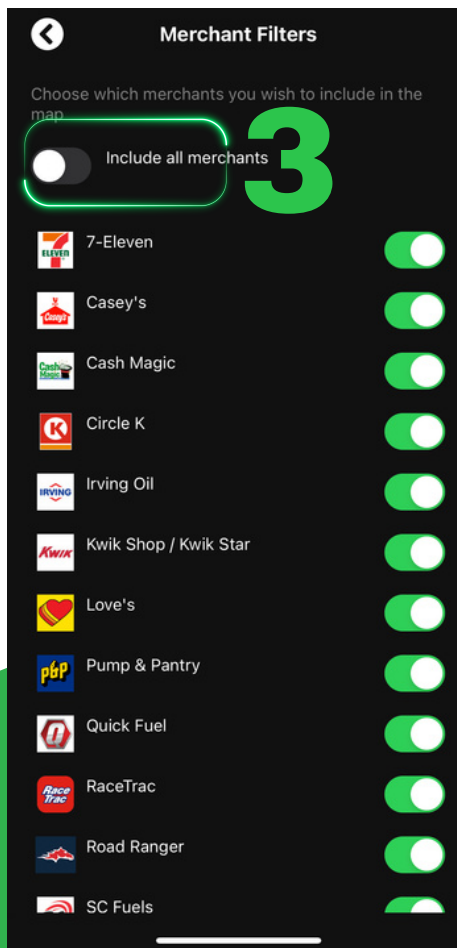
Merchant Filters

Choose which merchants you wish to include in the map

Include all merchants

3

7-Eleven

Casey's

Cash Magic

Circle K

Irving Oil

Kwik Shop / Kwik Star

Love's

Pump & Pantry

Quick Fuel

RaceTrac

Road Ranger

SC Fuels